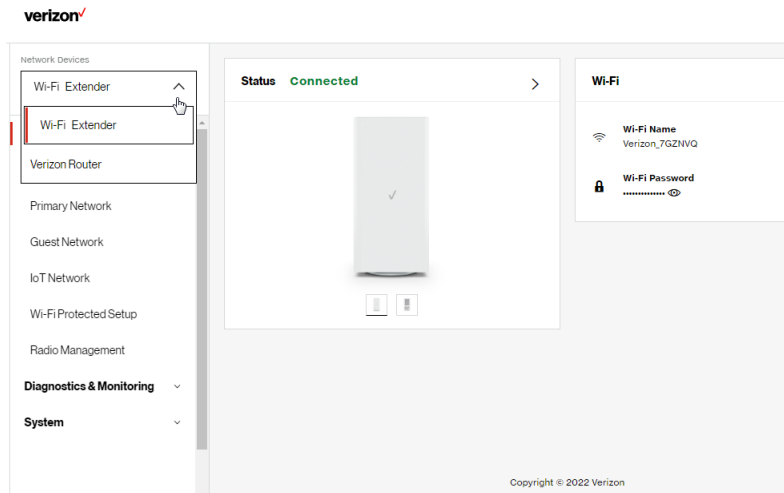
verizon✓

Network Devices

Wi-Fi Extender

Wi-Fi Extender

Verizon Router

Primary Network

Guest Network

IoT Network

Wi-Fi Protected Setup

Radio Management

Diagnostics & Monitoring

System

Status Connected

Wi-Fi

Wi-Fi Name
Verizon_7GZNVQ

Wi-Fi Password
••••••••••••••

Copyright © 2022 Verizon